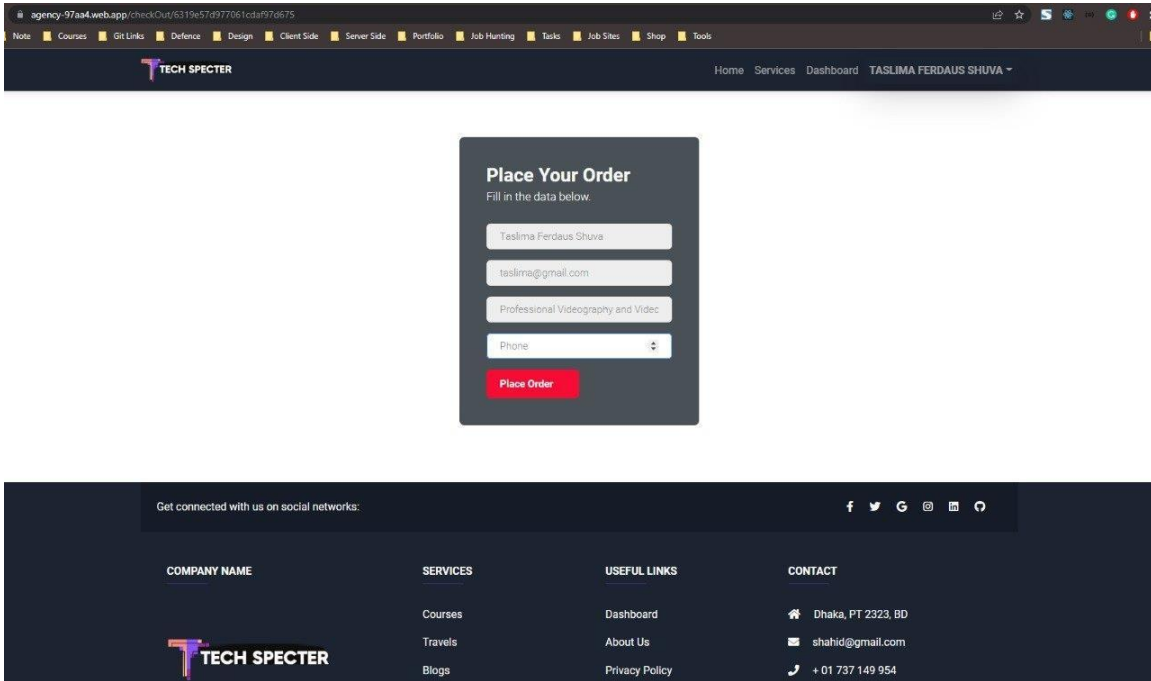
agency-97aa4.web.app/checkOut/6319e57d977061cdaf97d675

Note Courses Git Links Defence Design Client Side Server Side Portfolio Job Hunting Tasks Job Sites Shop Tools

TECH SPECTER

Home Services Dashboard TASLIMA FERDAUS SHUVA

Place Your Order
Fill in the data below.

Taslima Ferdaus Shuva

taslima@gmail.com

Professional Videography and Videc

Phone

Place Order

Get connected with us on social networks:

COMPANY NAME

SERVICES
Courses
Travels
Blogs

USEFUL LINKS
Dashboard
About Us
Privacy Policy

CONTACT
Dhaka, PT 2323, BD
shahid@gmail.com
+ 01 737 149 954

TECH SPECTER